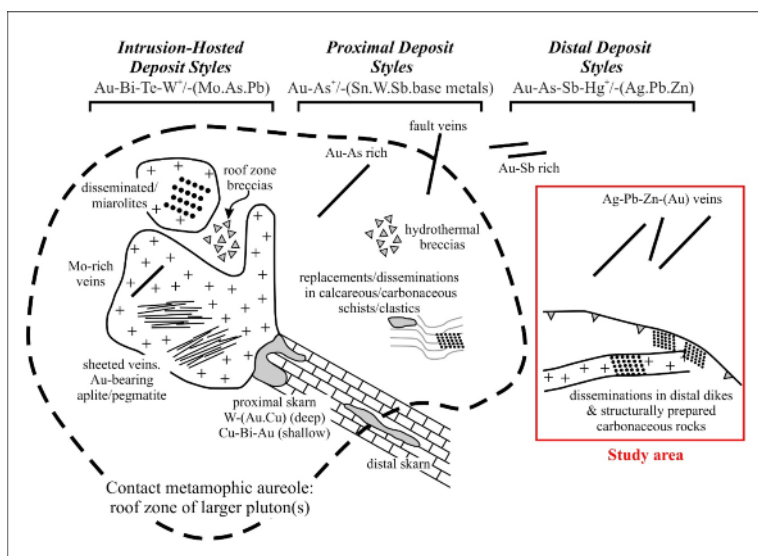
Intrusion-Hosted Deposit Styles
Au-Bi-Te-W$^{+}$/-(Mo.As.Pb)

Proximal Deposit Styles
Au-As$^{+}$/-(Sn.W.Sb.base metals)

Distal Deposit Styles
Au-As-Sb-Hg$^{+}$/-(Ag.Pb.Zn)

fault veins

Au-As rich

Au-Sb rich

disseminated/ miarolites

roof zone breccias

Ag-Pb-Zn-(Au) veins

hydrothermal breccias

Mo-rich veins

replacements/disseminations in calcareous/carbonaceous schists/clastics

sheeted veins. Au-bearing aplite/pegmatite

proximal skarn W-(Au.Cu) (deep) Cu-Bi-Au (shallow)

disseminations in distal dikes & structurally prepared carbonaceous rocks

Study area

distal skarn

Contact metamophic aureole: roof zone of larger pluton(s)